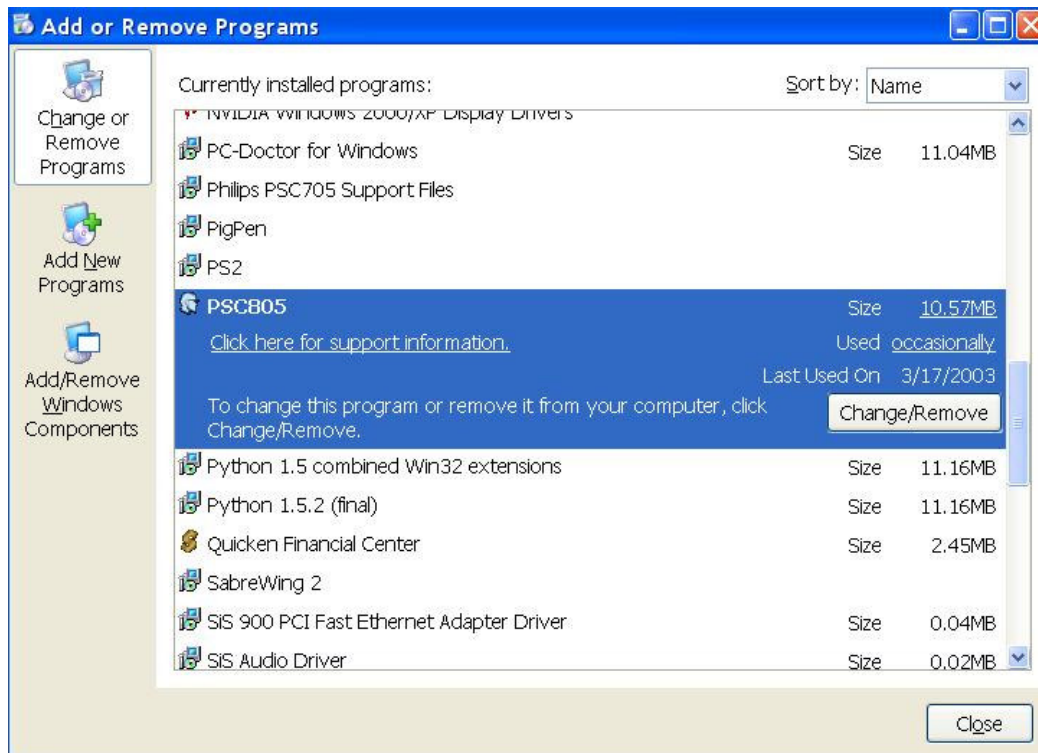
Add or Remove Programs

Change or Remove Programs

Add New Programs

Add/Remove Windows Components

Currently installed programs:

Sort by: Name

NVIDIA Windows 2000/XP Display Drivers

PC-Doctor for Windows Size 11.04MB

Philips PSC705 Support Files

PigPen

PS2

PSC805 Size 10.57MB

Click here for support information. Used occasionally

Last Used On 3/17/2003

To change this program or remove it from your computer, click Change/Remove.

Change/Remove

Python 1.5 combined Win32 extensions Size 11.16MB

Python 1.5.2 (final) Size 11.16MB

Quicken Financial Center Size 2.45MB

SabreWing 2

SiS 900 PCI Fast Ethernet Adapter Driver Size 0.04MB

SiS Audio Driver Size 0.02MB

Close